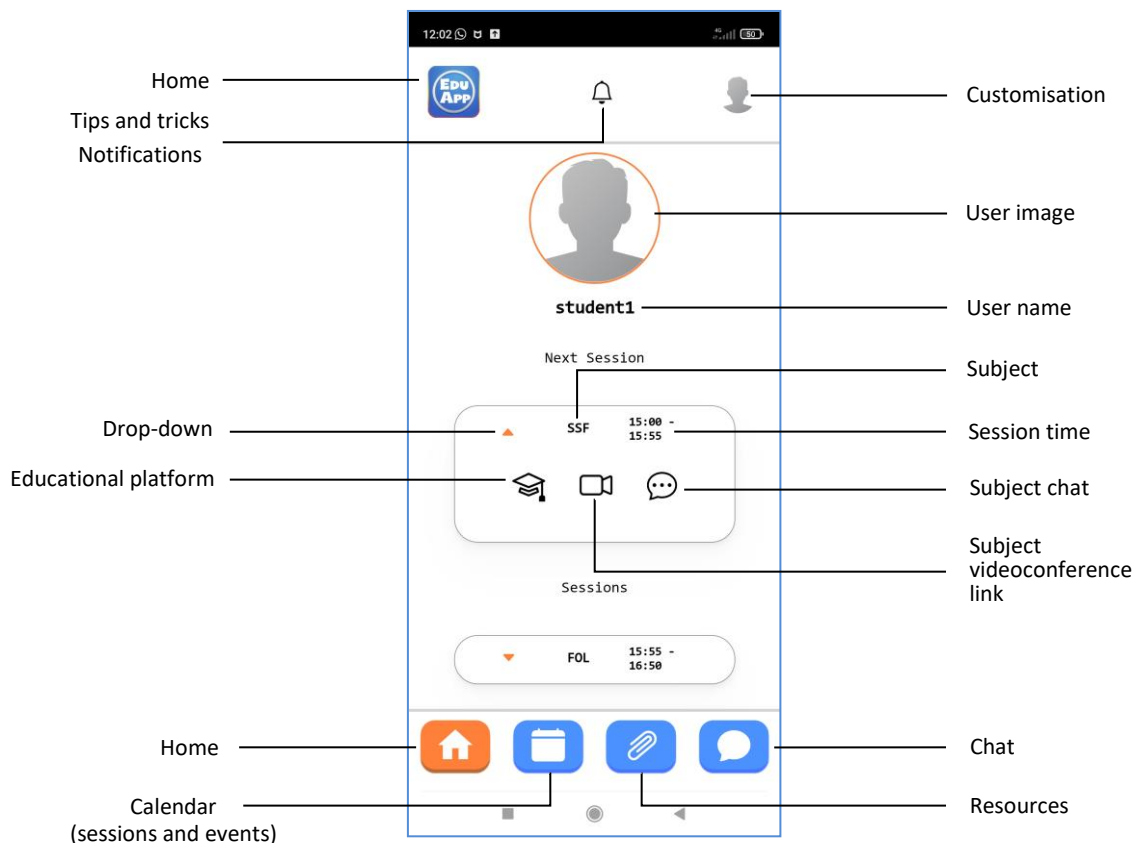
12:02

Edu App

Home

Tips and tricks
Notifications

Customisation

User image

student1

User name

Next Session

Subject

Drop-down

SSF 15:00 - 15:55

Session time

Educational platform

Subject chat

Subject videoconference link

Sessions

FOL 15:55 - 16:50

Home

Chat

Calendar (sessions and events)

Resources